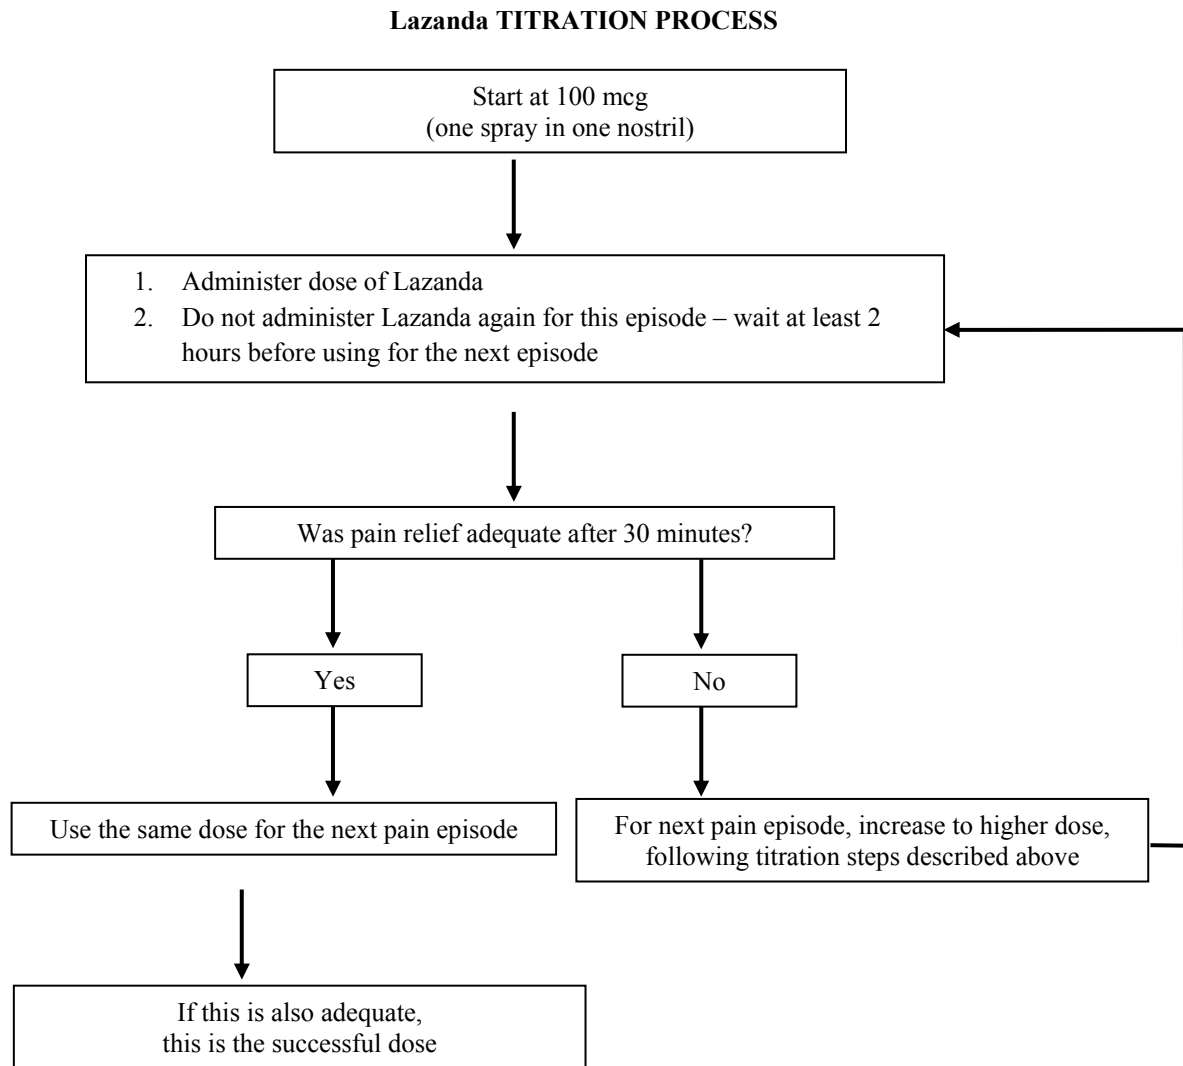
**Lazanda TITRATION PROCESS**

Start at 100 mcg
(one spray in one nostril)

1. Administer dose of Lazanda
2. Do not administer Lazanda again for this episode – wait at least 2 hours before using for the next episode

Was pain relief adequate after 30 minutes?

Yes

No

Use the same dose for the next pain episode

For next pain episode, increase to higher dose, following titration steps described above

If this is also adequate,
this is the successful dose